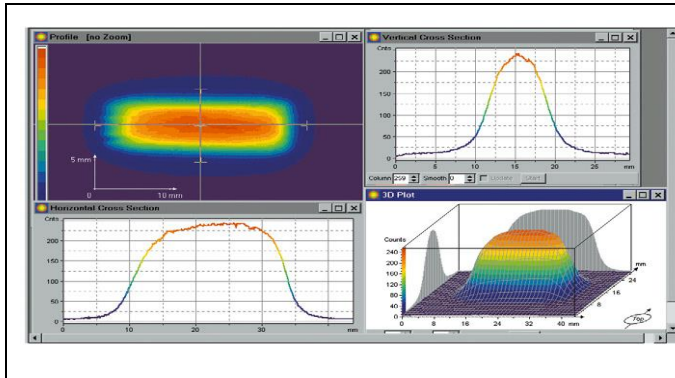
Profile [no Zoom]

5 mm

0

10 mm

Vertical Cross Section

Cnts

200

150

100

50

0

0 5 10 15 20 25 mm

Column 259 Smooth 0 Update Start

Horizontal Cross Section

Cnts

200

150

100

50

0

0 10 20 30 mm

3D Plot

Counts

240

200

160

120

80

40

0

0 8 16 24 32 40 mm

mm

24

16

8